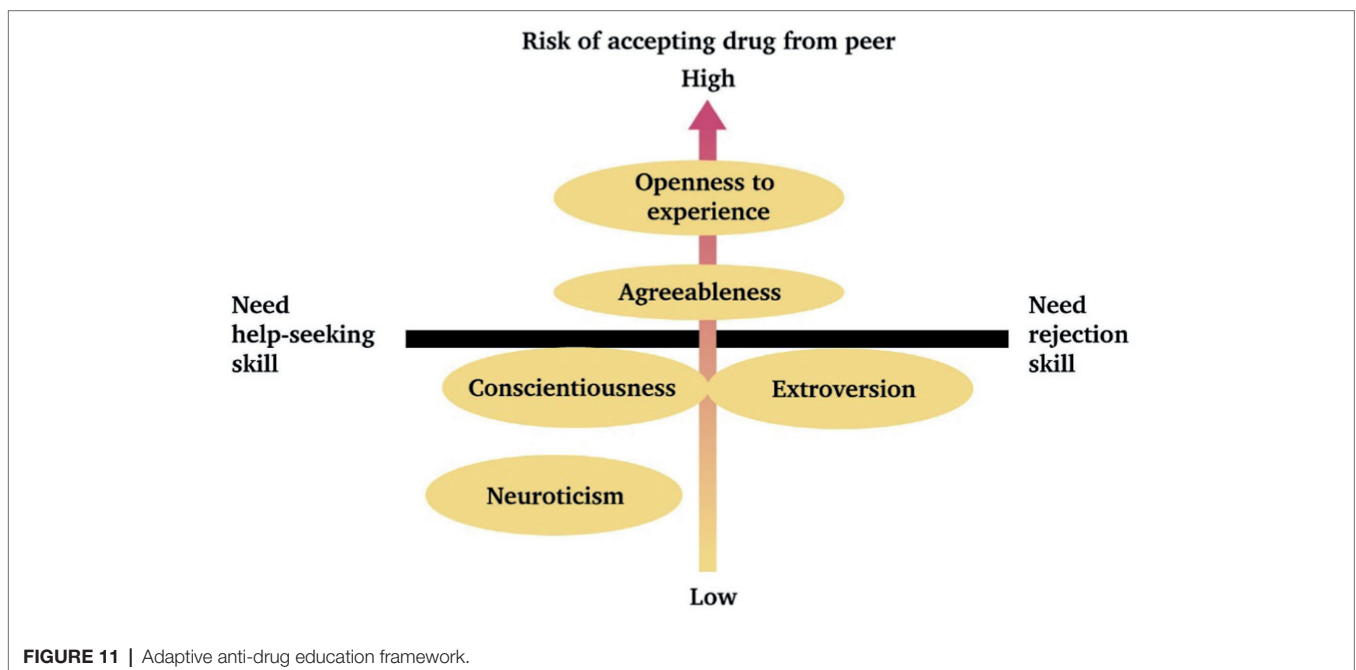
Risk of accepting drug from peer

High

Openness to experience

Agreeableness

Need help-seeking skill

Need rejection skill

Conscientiousness

Extroversion

Neuroticism

Low

FIGURE 11 | Adaptive anti-drug education framework.